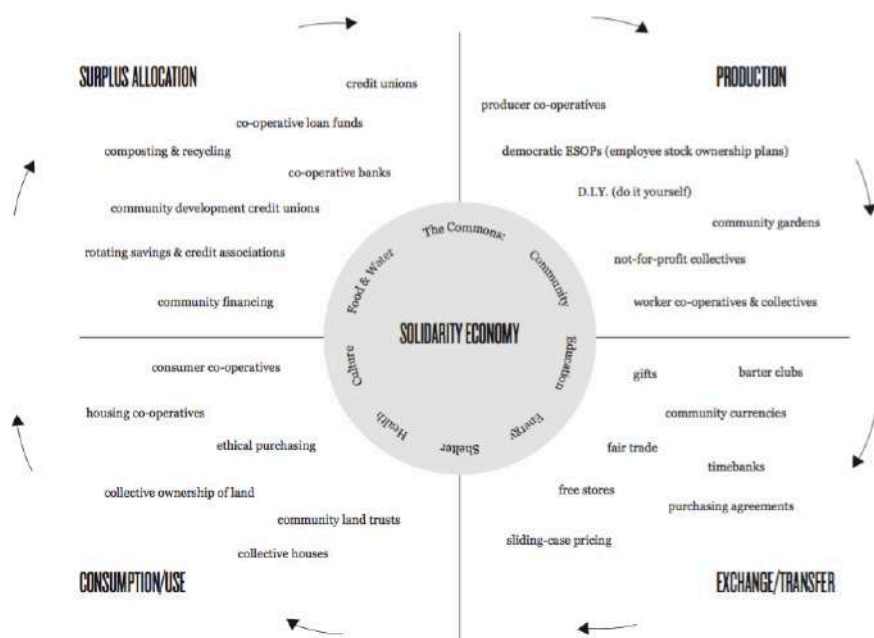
SURPLUS ALLOCATION

credit unions

co-operative loan funds

composting & recycling

co-operative banks

community development credit unions

rotating savings & credit associations

community financing

PRODUCTION

producer co-operatives

democratic ESOPs (employee stock ownership plans)

D.I.Y. (do it yourself)

community gardens

not-for-profit collectives

worker co-operatives & collectives

The Commons

Community

Education

Energy

Shelter

Health

Culture

Food & Water

SOLIDARITY ECONOMY

consumer co-operatives

housing co-operatives

ethical purchasing

collective ownership of land

community land trusts

collective houses

CONSUMPTION/USE

gifts

barter clubs

community currencies

fair trade

timebanks

free stores

purchasing agreements

sliding-case pricing

EXCHANGE/TRANSFER